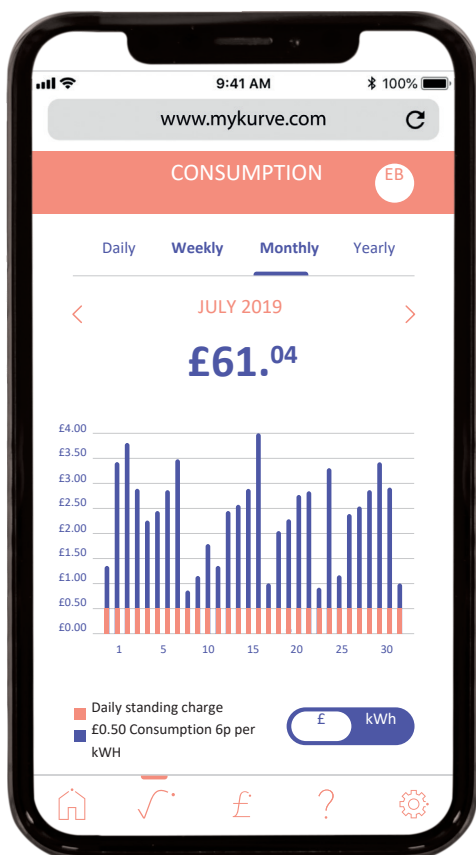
9:41 AM 100%

www.mykurve.com

CONSUMPTION EB

Daily Weekly Monthly Yearly

JULY 2019

£61.04

£4.00
£3.50
£3.00
£2.50
£2.00
£1.50
£1.00
£0.50
£0.00

1 5 10 15 20 25 30

Daily standing charge
£0.50 Consumption 6p per kWH

£ kWh

£ ?